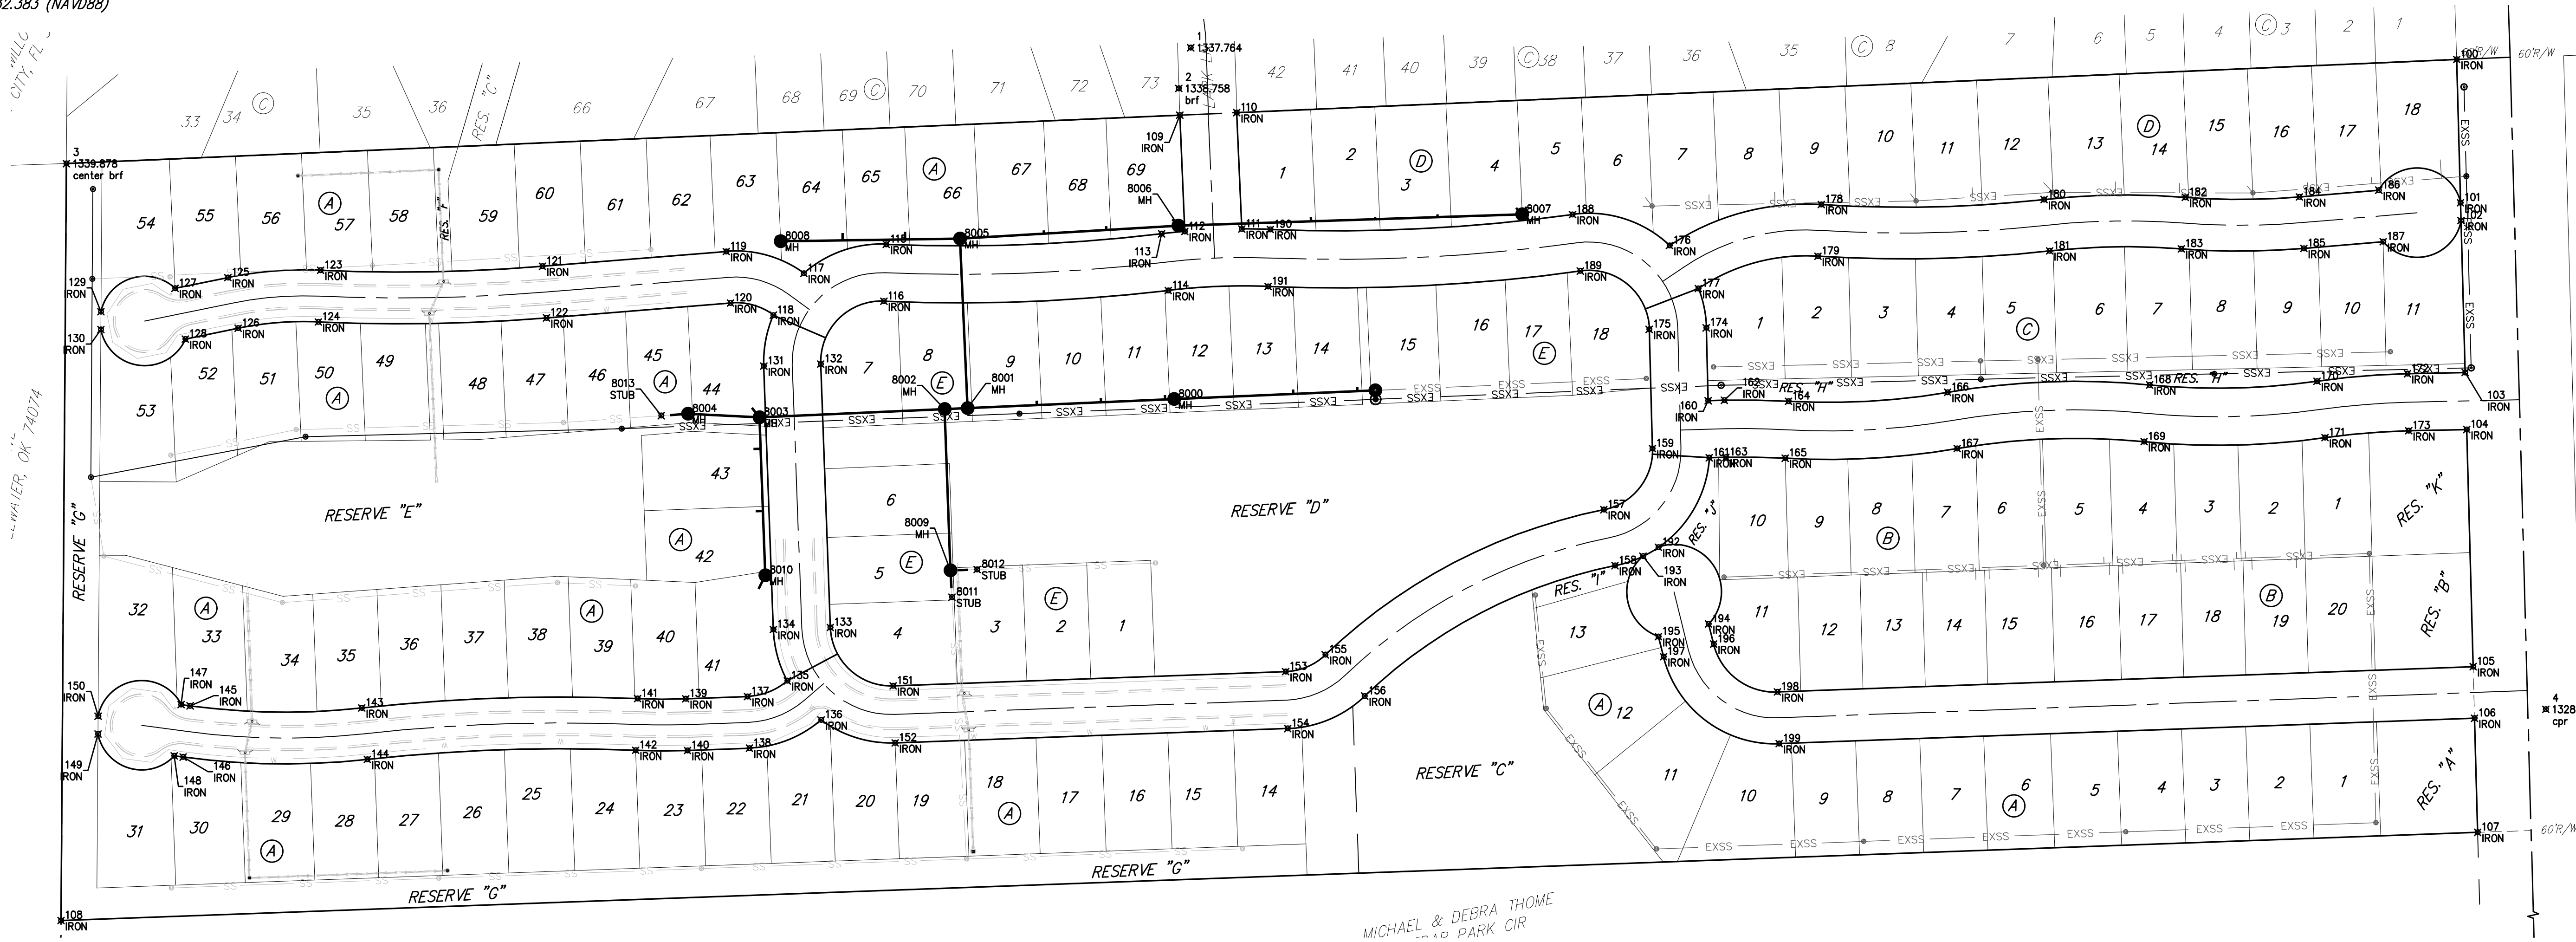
2.383 (NAVD88)

WILLO CITY, FL

1 1337.764
2 1336.758 brf
3 1339.878 center brf
4 1328 cpr

33 34 C 35 36 RES. "C" 66 67 68 69 C 70 71 72 73 42 41 40 39 C 38 37 36 35 C 8 7 6 5 4 C 3 2 1

60'R/W

54 55 56 A 57 58 RES. "F" 59 60 61 62 63 64 65 A 66 67 68 69 1 2 D 3 4 5 6 7 8 9 10 11 12 13 D 14 15 16 17 18

109 IRON
110 IRON
8006 MH
8008 MH
8005 MH
8007 MH
113 IRON
112 IRON
111 IRON
190 IRON
188 IRON
176 IRON
178 IRON
180 IRON
182 IRON
184 IRON
186 IRON
100 IRON
101 IRON
102 IRON
119 IRON
117 IRON
115 IRON
121 IRON
123 IRON
125 IRON
127 IRON
129 IRON
130 IRON
128 IRON
126 IRON
124 IRON
122 IRON
120 IRON
118 IRON
116 IRON
114 IRON
191 IRON
189 IRON
177 IRON
179 IRON
181 IRON
183 IRON
185 IRON
187 IRON

53 52 51 50 A 49 48 47 46 45 A 44 7 8 E 9 10 11 12 13 14 15 16 17 E 18 1 2 3 4 5 C 6 7 8 9 10 11

8013 STUB
8004 MH
8003 MH
8002 MH
8001 MH
8000 MH
131 IRON
132 IRON
175 IRON
174 IRON
160 IRON
162 IRON
164 IRON
166 IRON
168 IRON
170 IRON
172 IRON
103 IRON
RES. "H"
RES. "H"

RESERVE "E"
43
A 42
6
8009 MH
5 E
8012 STUB
8011 STUB
RESERVE "D"
159 IRON
161 IRON
163 IRON
165 IRON
167 IRON
169 IRON
171 IRON
173 IRON
104 IRON
157 IRON
RES. "J"
10 9 8 B 7 6 5 4 3 2 1
RES. "K"
192 IRON
193 IRON
158 IRON
RES. "I"
8010 MH

RESERVE "G"
32 A 33 34 35 36 37 38 A 39 40 41
134 IRON
133 IRON
4 3 E 2 1
13
11 12 13 14 15 16 17 18 B 19 20
RES. "B"
194 IRON
196 IRON
195 IRON
197 IRON
155 IRON
153 IRON
151 IRON
135 IRON
137 IRON
139 IRON
141 IRON
143 IRON
145 IRON
147 IRON
150 IRON
149 IRON
148 IRON
146 IRON
144 IRON
142 IRON
140 IRON
138 IRON
136 IRON
152 IRON
154 IRON
156 IRON
198 IRON
199 IRON
105 IRON
106 IRON
A 12

31 30 29 A 28 27 26 25 24 23 22 21 20 19 18 A 17 16 15 14
RESERVE "C"
11 10 9 8 7 A 6 5 4 3 2 1
RES. "A"
107 IRON
108 IRON

RESERVE "G"
RESERVE "G"

EXSS
SS

MICHAEL & DEBRA THOME
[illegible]DAR PARK CIR

LEWATER, OK 74074